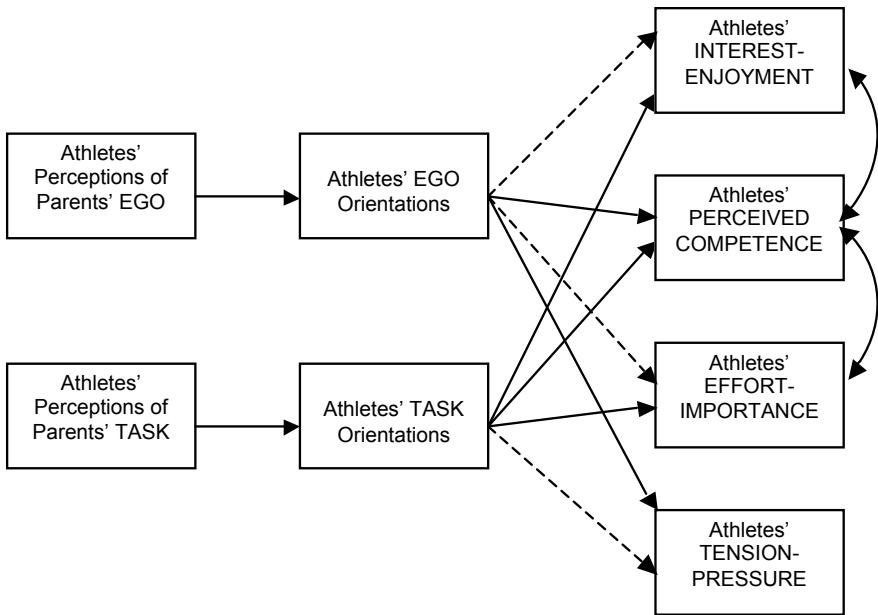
Athletes' Perceptions of Parents' EGO

Athletes' EGO Orientations

Athletes' Perceptions of Parents' TASK

Athletes' TASK Orientations

Athletes' INTEREST-ENJOYMENT

Athletes' PERCEIVED COMPETENCE

Athletes' EFFORT-IMPORTANCE

Athletes' TENSION-PRESSURE